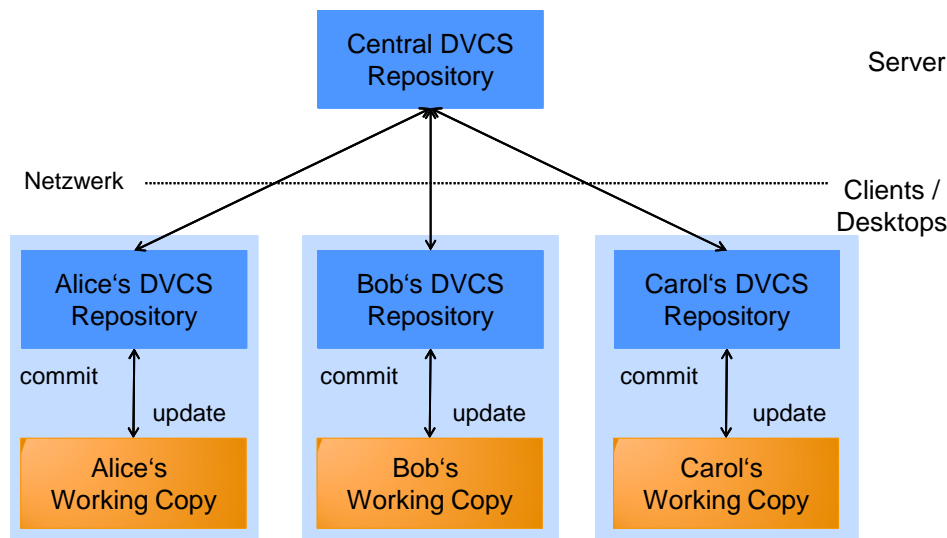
Central DVCS Repository

Server

Netzwerk

Clients / Desktops

Alice‘s DVCS Repository

commit

update

Alice‘s Working Copy

Bob‘s DVCS Repository

commit

update

Bob‘s Working Copy

Carol‘s DVCS Repository

commit

update

Carol‘s Working Copy